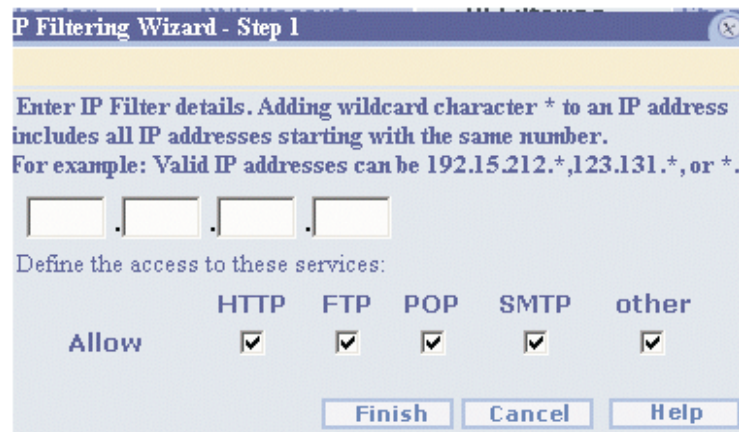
P Filtering Wizard - Step 1

Enter IP Filter details. Adding wildcard character * to an IP address includes all IP addresses starting with the same number.
For example: Valid IP addresses can be 192.15.212.*,123.131.*, or *.

. . .

Define the access to these services:

| | HTTP | FTP | POP | SMTP | other |
|---|---|---|---|---|---|
| Allow | ☑ | ☑ | ☑ | ☑ | ☑ |

Finish Cancel Help